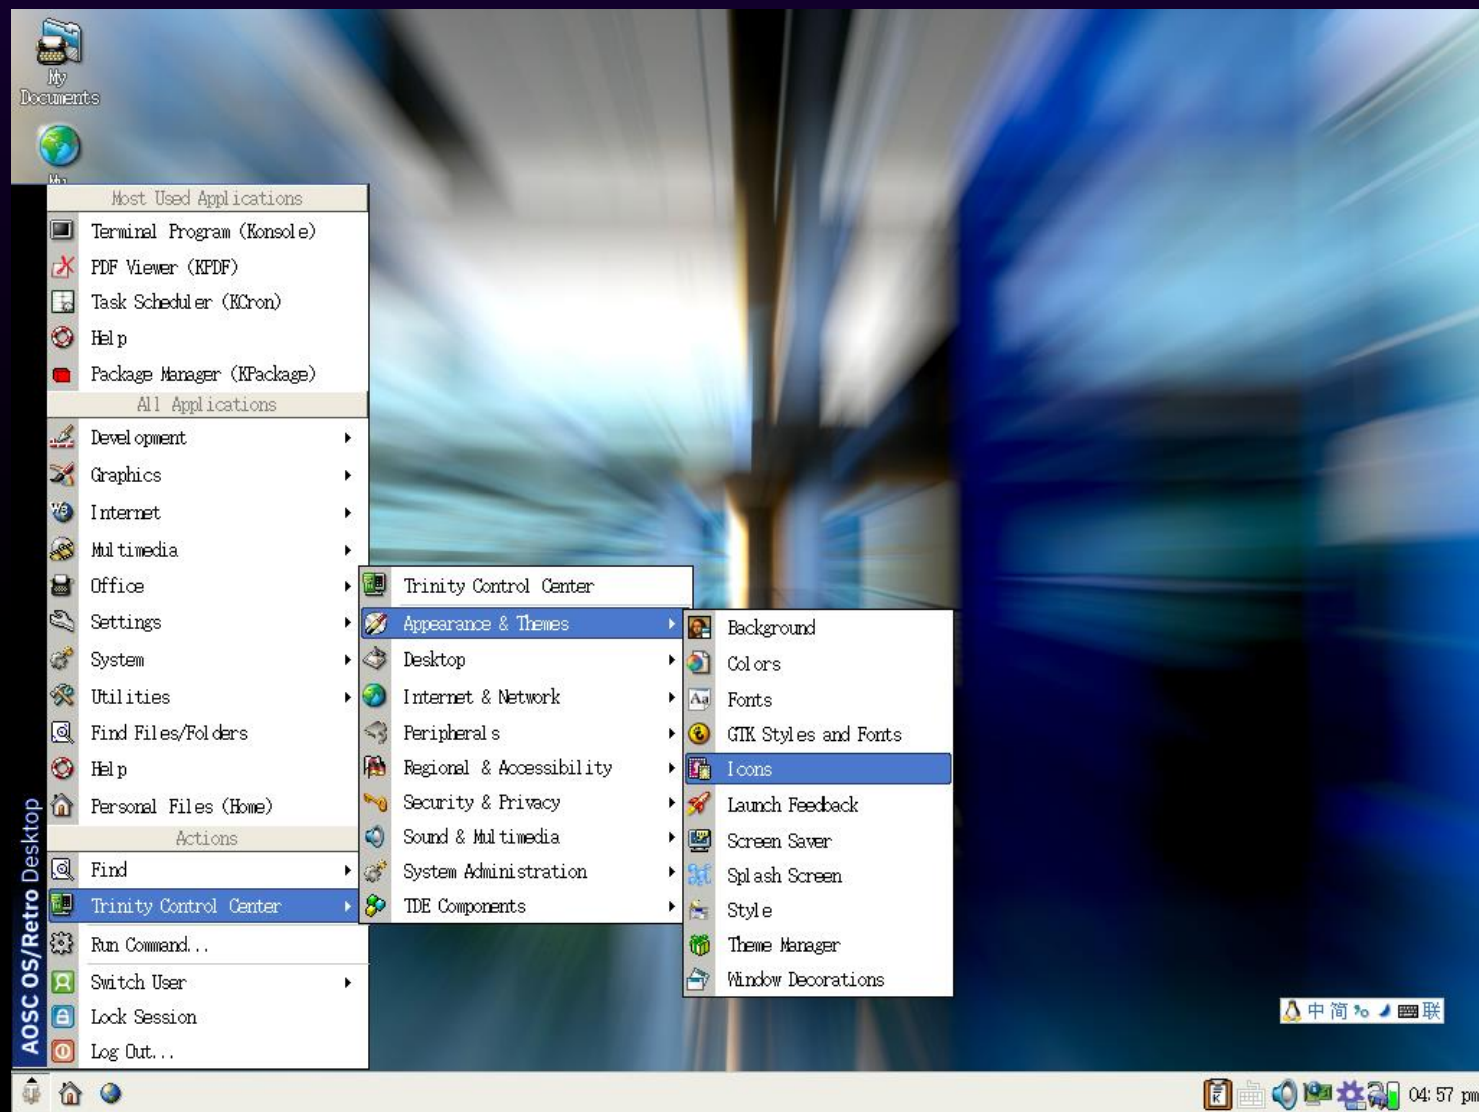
My Documents

Most Used Applications
Terminal Program (Konsole)
PDF Viewer (KPDF)
Task Scheduler (KCron)
Help
Package Manager (KPackage)
All Applications
Development
Graphics
Internet
Multimedia
Office
Settings
System
Utilities
Find Files/Folders
Help
Personal Files (Home)
Actions
Find
Trinity Control Center
Run Command...
Switch User
Lock Session
Log Out...

AOSC OS/Retro Desktop

Trinity Control Center
Appearance & Themes
Desktop
Internet & Network
Peripherals
Regional & Accessibility
Security & Privacy
Sound & Multimedia
System Administration
TDE Components

Background
Colors
Fonts
GTK Styles and Fonts
Icons
Launch Feedback
Screen Saver
Splash Screen
Style
Theme Manager
Window Decorations

中 简 联

04:57 pm